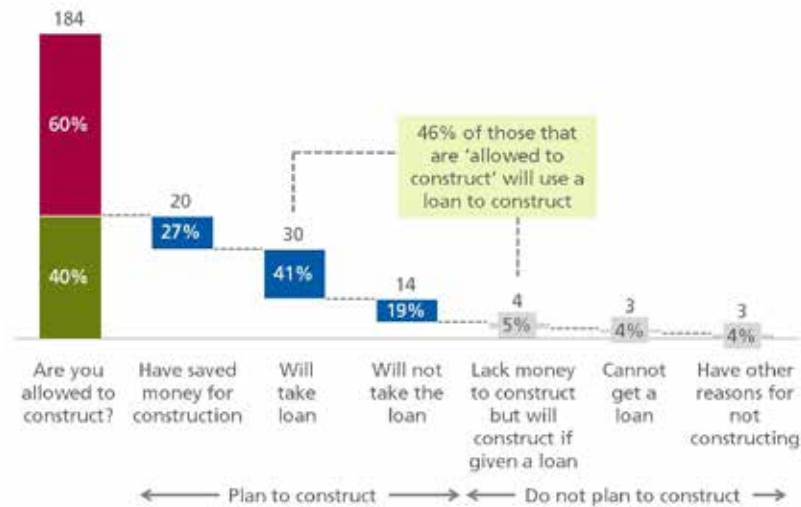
184

60%

40%

20

27%

30

41%

14

19%

46% of those that are 'allowed to construct' will use a loan to construct

4

5%

3

4%

3

4%

Are you allowed to construct?

Have saved money for construction

Will take loan

Will not take the loan

Lack money to construct but will construct if given a loan

Cannot get a loan

Have other reasons for not constructing

← Plan to construct → ← Do not plan to construct →